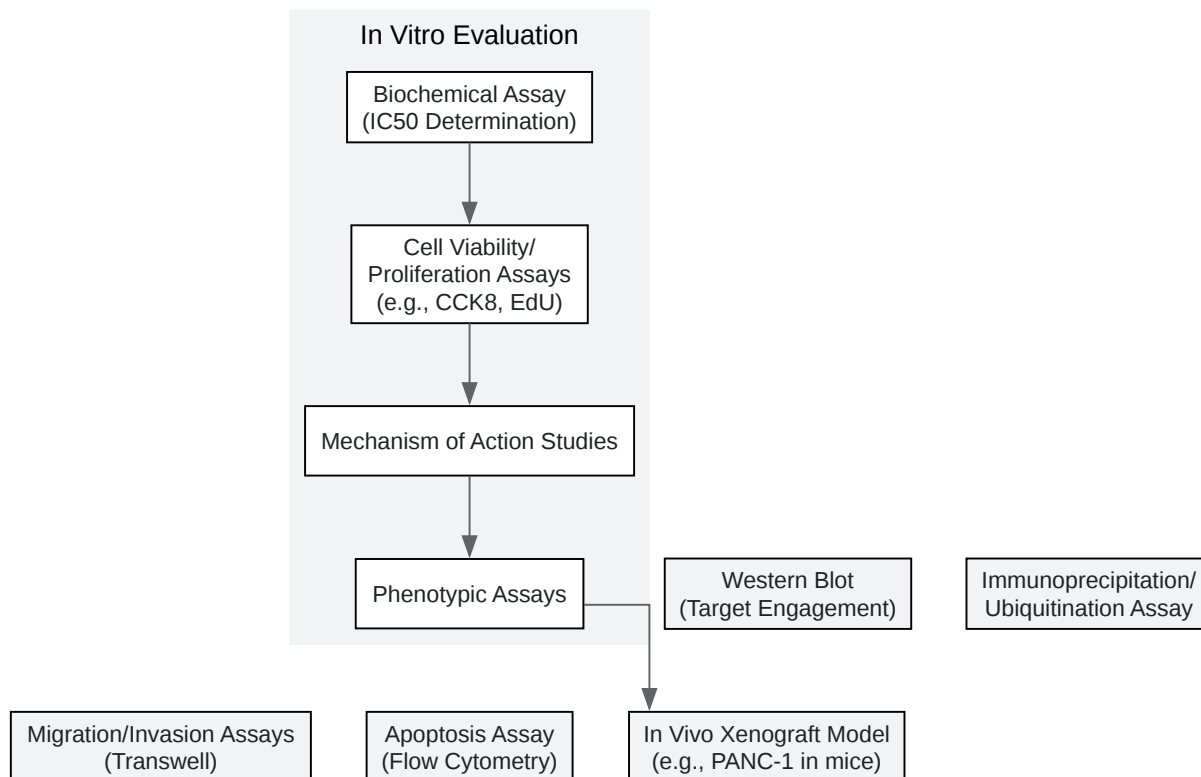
In Vitro Evaluation

Biochemical Assay
(IC50 Determination)

Cell Viability/
Proliferation Assays
(e.g., CCK8, EdU)

Mechanism of Action Studies

Phenotypic Assays

Western Blot
(Target Engagement)

Immunoprecipitation/
Ubiquitination Assay

Migration/Invasion Assays
(Transwell)

Apoptosis Assay
(Flow Cytometry)

In Vivo Xenograft Model
(e.g., PANC-1 in mice)